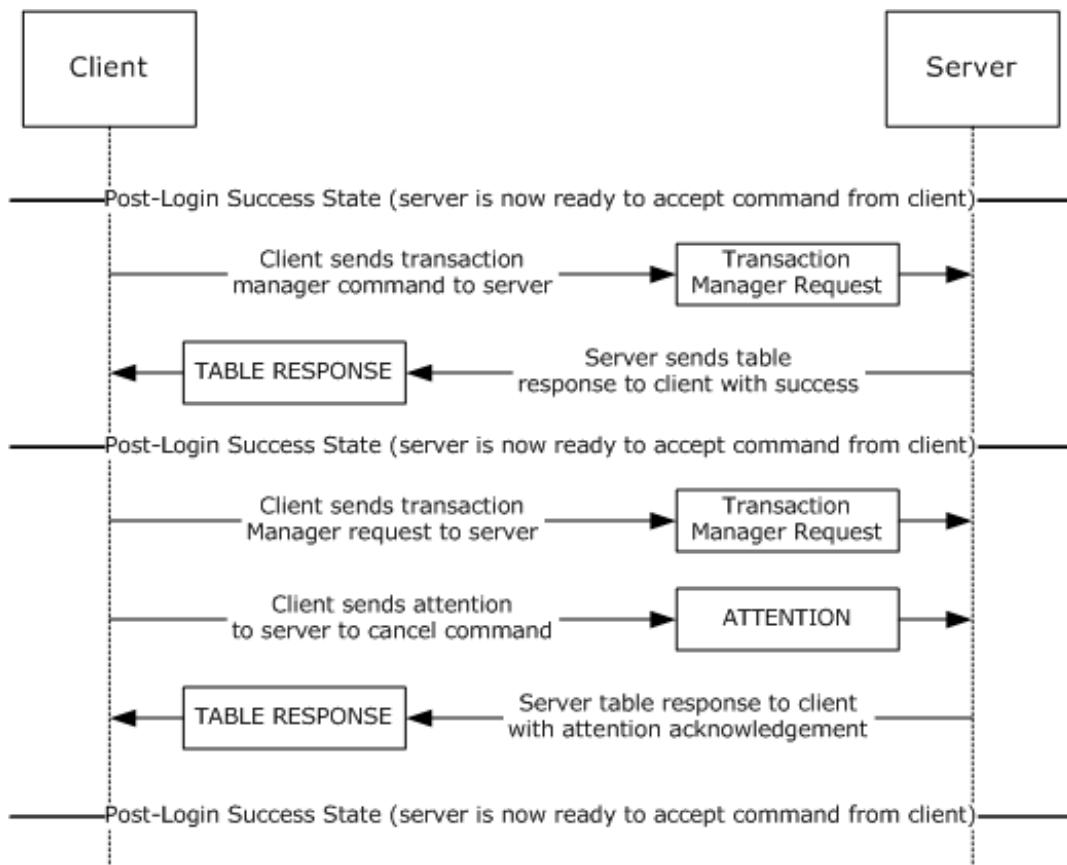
Client

Server

Post-Login Success State (server is now ready to accept command from client)

Client sends transaction manager command to server

Transaction Manager Request

TABLE RESPONSE

Server sends table response to client with success

Post-Login Success State (server is now ready to accept command from client)

Client sends transaction Manager request to server

Transaction Manager Request

Client sends attention to server to cancel command

ATTENTION

TABLE RESPONSE

Server table response to client with attention acknowledgement

Post-Login Success State (server is now ready to accept command from client)